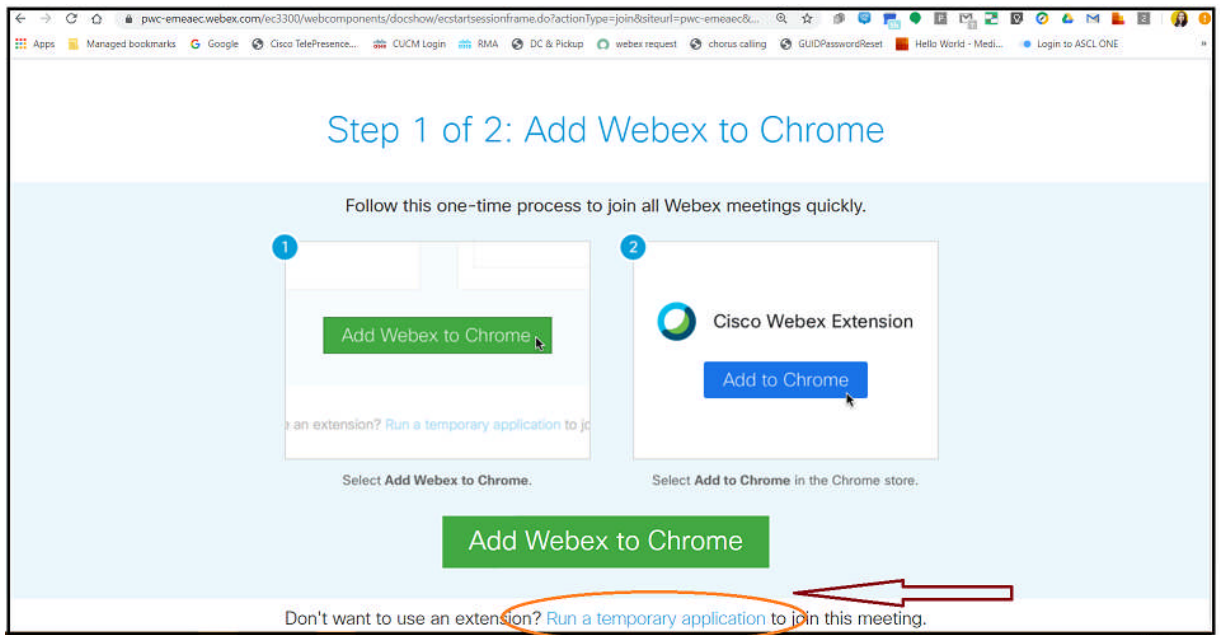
pwc-emeaec.webex.com/ec3300/webcomponents/docshow/ecstartsessionframe.do?actionType=join&siteurl=pwc-emeaec&...

Apps Managed bookmarks Google Cisco TelePresence... CUCM Login RMA DC & Pickup webex request chorus calling GUIDPasswordReset Hello World - Medi... Login to ASCL ONE

Step 1 of 2: Add Webex to Chrome

Follow this one-time process to join all Webex meetings quickly.

1

Add Webex to Chrome

an extension? Run a temporary application to jo

Select **Add Webex to Chrome**.

2

Cisco Webex Extension

Add to Chrome

Select **Add to Chrome** in the Chrome store.

Add Webex to Chrome

Don't want to use an extension? Run a temporary application to join this meeting.